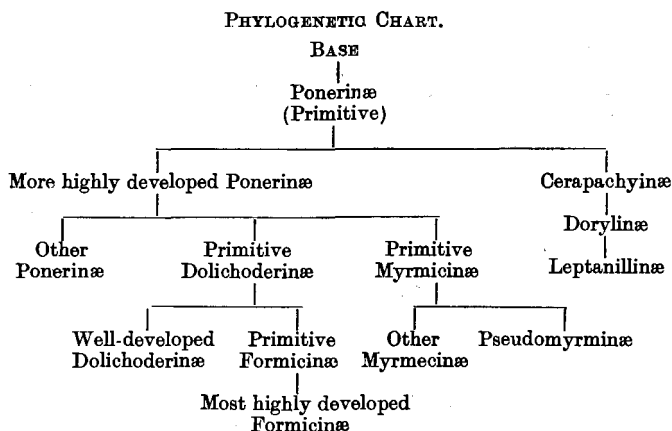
PHYLOGENETIC CHART.

BASE

Ponerinæ (Primitive)

More highly developed Ponerinæ

Cerapachyinæ

Dorylinæ

Leptanillinæ

Other Ponerinæ

Primitive Dolichoderinæ

Primitive Myrmicinæ

Well-developed Dolichoderinæ

Primitive Formicinæ

Other Myrmecinæ

Pseudomyrminæ

Most highly developed Formicinæ